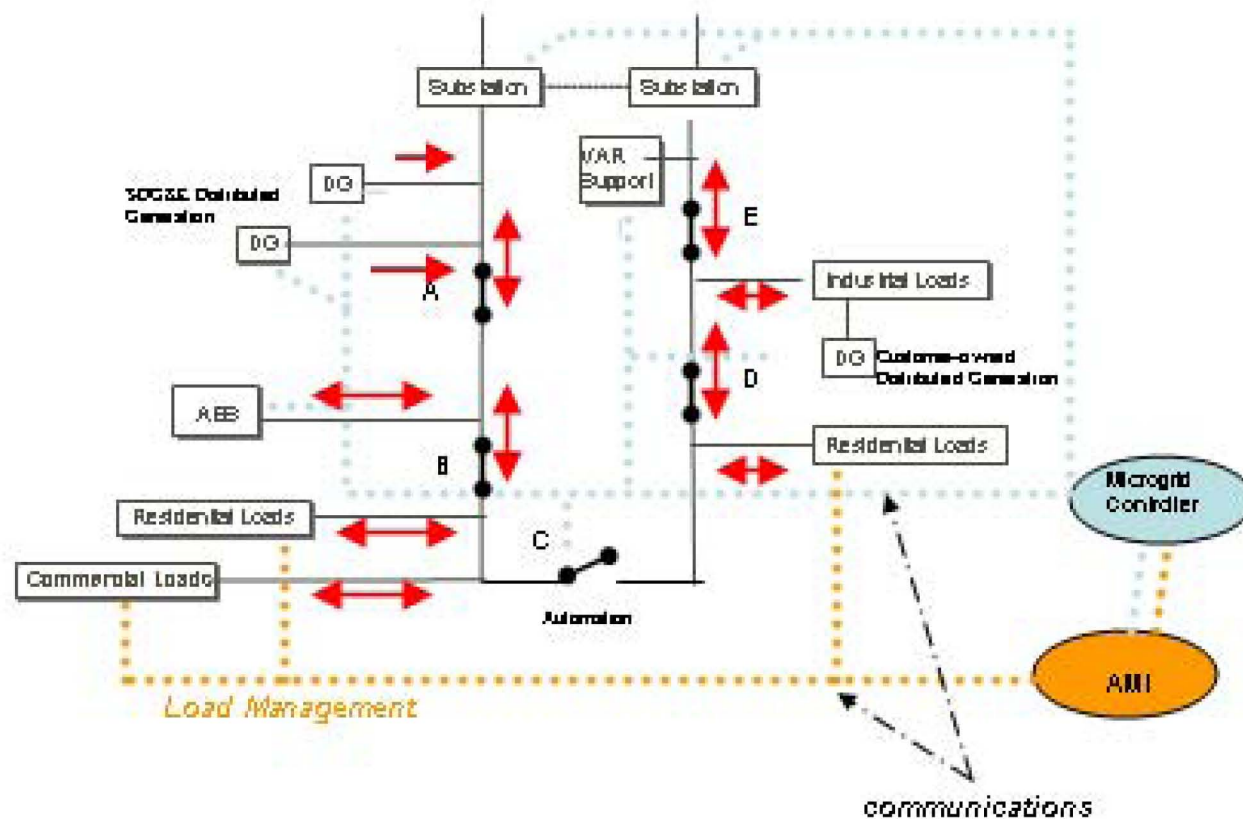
Substation

Substation

VAR Support

SDG&E Distributed Generation

DG

DG

E

A

Industrial Loads

DG

Customer-owned Distributed Generation

D

AES

Residential Loads

B

Microgrid Controller

Residential Loads

C

Commercial Loads

Automation

AMI

Load Management

communications